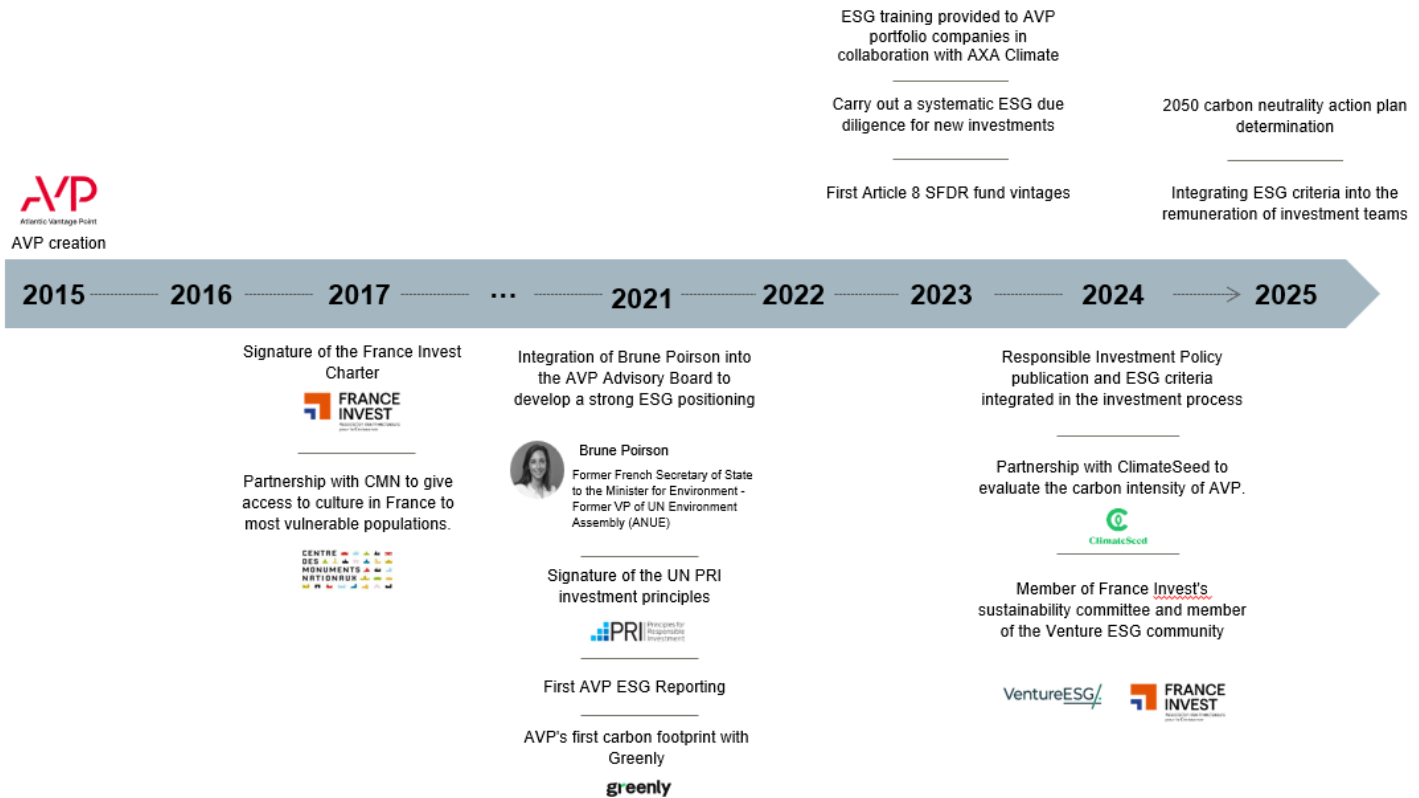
AVP
Atlantic Vantage Point
AVP creation

ESG training provided to AVP portfolio companies in collaboration with AXA Climate

Carry out a systematic ESG due diligence for new investments

First Article 8 SFDR fund vintages

2050 carbon neutrality action plan determination

Integrating ESG criteria into the remuneration of investment teams

2015 2016 2017 ... 2021 2022 2023 2024 2025

Signature of the France Invest Charter

FRANCE INVEST

Partnership with CMN to give access to culture in France to most vulnerable populations.

CENTRE DES MONUMENTS NATIONAUX

Integration of Brune Poirson into the AVP Advisory Board to develop a strong ESG positioning

Brune Poirson
Former French Secretary of State to the Minister for Environment - Former VP of UN Environment Assembly (ANUE)

Signature of the UN PRI investment principles

PRI Principles for Responsible Investment

First AVP ESG Reporting

AVP's first carbon footprint with Greenly

greenly

Responsible Investment Policy publication and ESG criteria integrated in the investment process

Partnership with ClimateSeed to evaluate the carbon intensity of AVP.

ClimateSeed

Member of France Invest's sustainability committee and member of the Venture ESG community

VentureESG

FRANCE INVEST